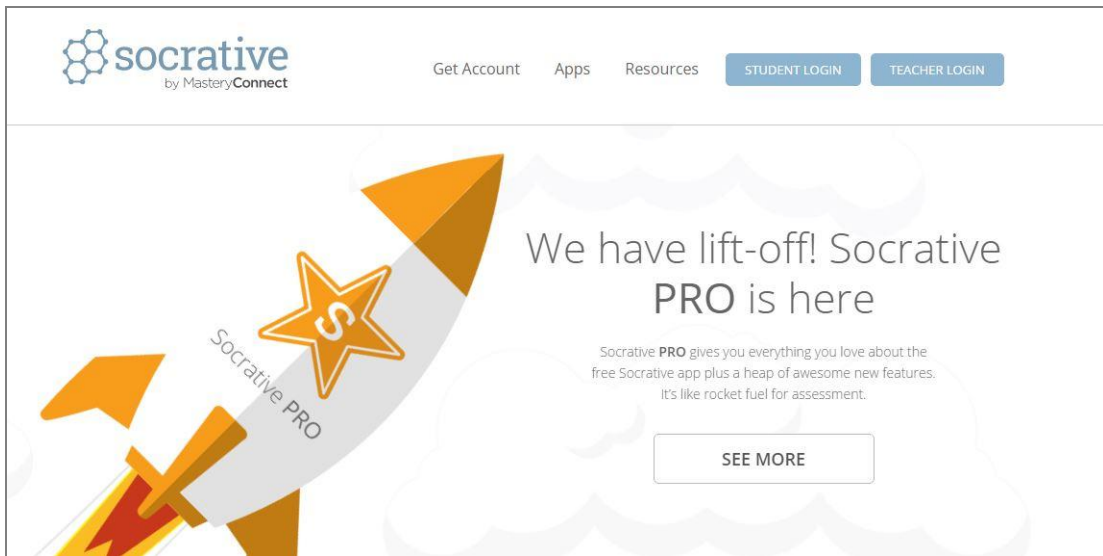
socrative
by MasteryConnect

Get Account Apps Resources STUDENT LOGIN TEACHER LOGIN

S

Socrative PRO

We have lift-off! Socrative PRO is here

Socrative PRO gives you everything you love about the free Socrative app plus a heap of awesome new features. It's like rocket fuel for assessment.

SEE MORE